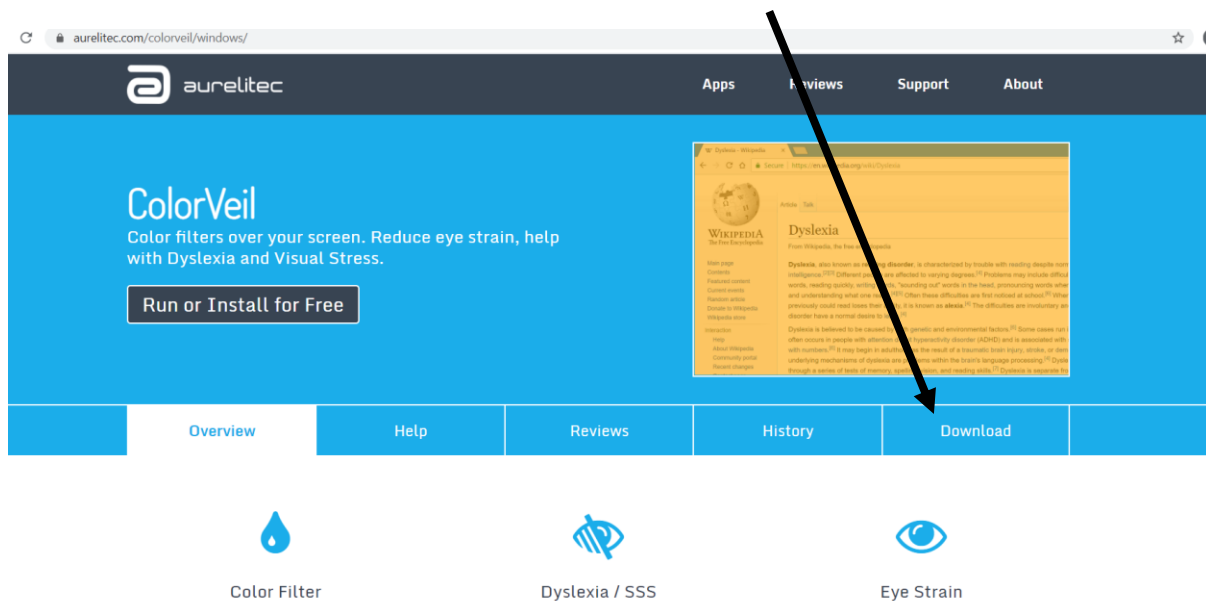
aurelitec.com/colorveil/windows/

aurelitec

Apps
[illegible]views
Support
About

ColorVeil

Color filters over your screen. Reduce eye strain, help with Dyslexia and Visual Stress.

Run or Install for Free

Overview
Help
Reviews
History
Download

Color Filter
Dyslexia / SSS
Eye Strain